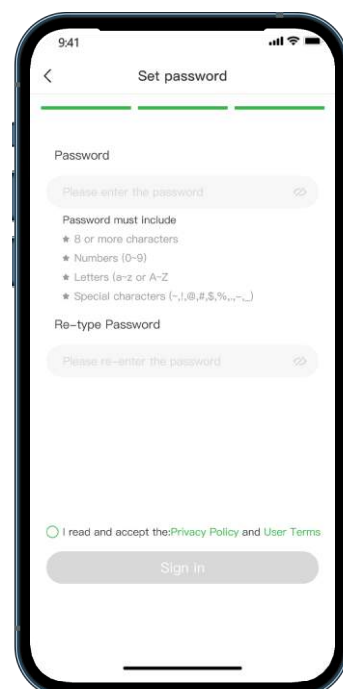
9:41

<

Set password

Password

Please enter the password

Password must Include
★ 8 or more characters
★ Numbers (0-9)
★ Letters (a-z or A-Z
★ Special characters (~,!,@,#,$,%,.,-,_)

Re-type Password

Please re-enter the password

I read and accept the:Privacy Policy and User Terms

Sign in